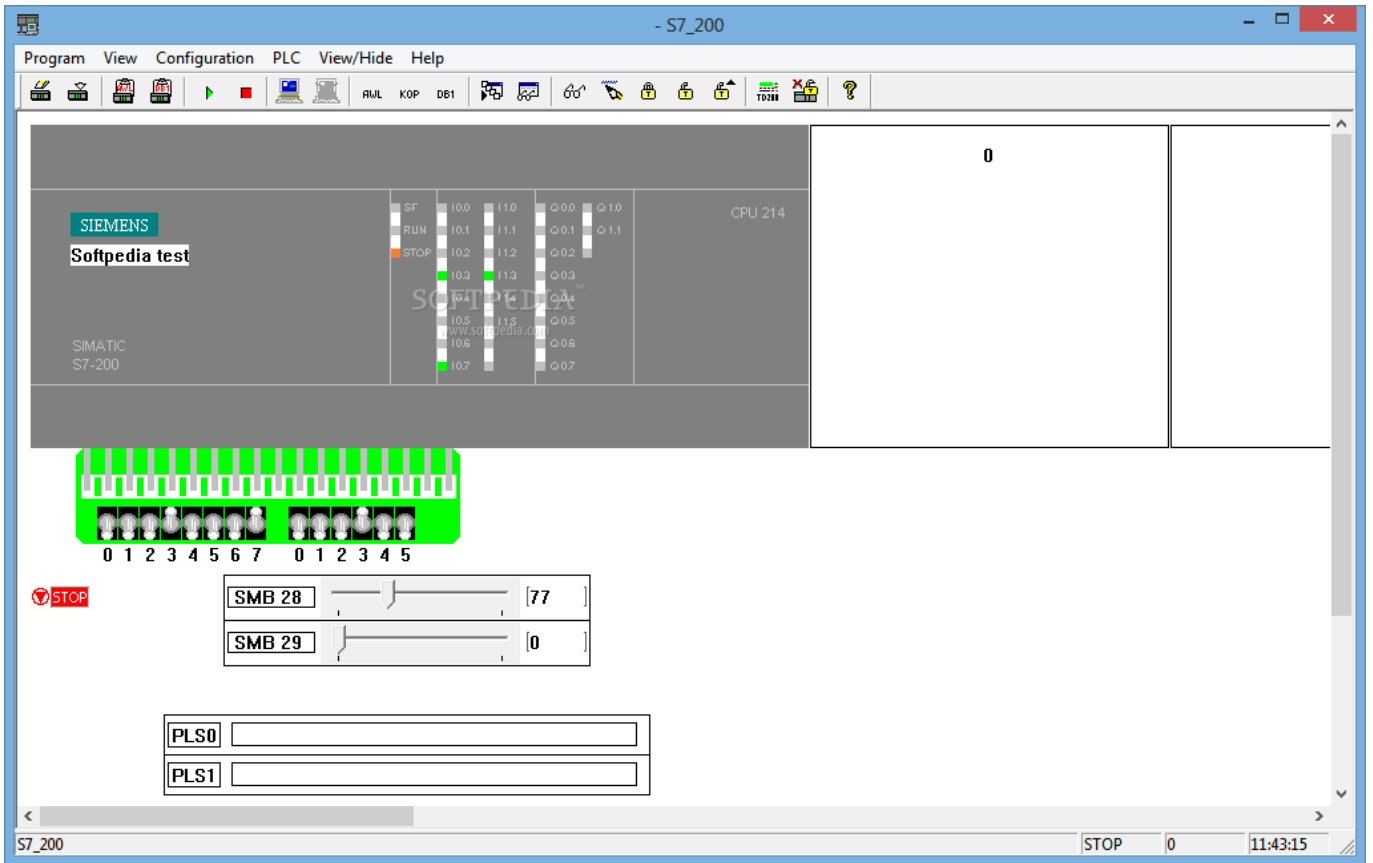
- S7_200

Program View Configuration PLC View/Hide Help

AWL KOP DB1

0

SIEMENS
Softpedia test

SIMATIC
S7-200

SF
RUN
STOP

I0.0
I0.1
I0.2
I0.3
I0.4
I0.5
I0.6
I0.7

I1.0
I1.1
I1.2
I1.3
I1.4
I1.5

Q0.0
Q0.1
Q0.2
Q0.3
Q0.4
Q0.5
Q0.6
Q0.7

Q1.0
Q1.1

CPU 214

SOFTPEDIA
www.softpedia.com

0 1 2 3 4 5 6 7 0 1 2 3 4 5

STOP

SMB 28 77

SMB 29 0

PLS0

PLS1

S7_200 STOP 0 11:43:15